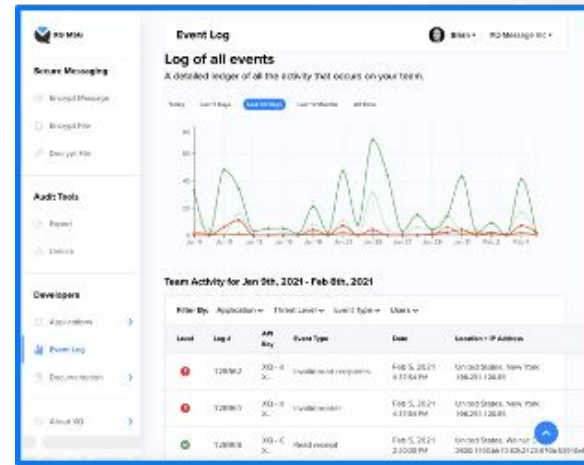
XQ MSG

Secure Messaging

Encrypt Message

Encrypt File

Decrypt File

Audit Tools

Export

Delete

Developers

Applications

Event Log

Documentation

About XQ

Event Log

Brian ▾ XQ Message Inc ▾

Log of all events

A detailed ledger of all the activity that occurs on your team.

Today Last 7 Days Last 30 Days Last 3 Months All time

80
60
40
20
0

Jan 9 Jan 11 Jan 13 Jan 15 Jan 17 Jan 19 Jan 21 Jan 23 Jan 25 Jan 27 Jan 29 Jan 31 Feb 2 Feb 4

Team Activity for Jan 9th, 2021 - Feb 8th, 2021

Filter By: Application ▾ Threat Level ▾ Event Type ▾ Users ▾

| Level | Log # | API Key | Event Type | Date | Location • IP Address |
|---|---|---|---|---|---|
| | 120962 | XQ-X... | Invalid email recipients | Feb 5, 2021 4:17:54 PM | United States, New York 198.211.128.81 |
| | 120961 | XQ-X... | Invalid sender | Feb 5, 2021 4:17:54 PM | United States, New York 198.211.128.81 |
| | 120960 | XQ-C... | Read receipt | Feb 5, 2021 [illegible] | United States, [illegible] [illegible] |